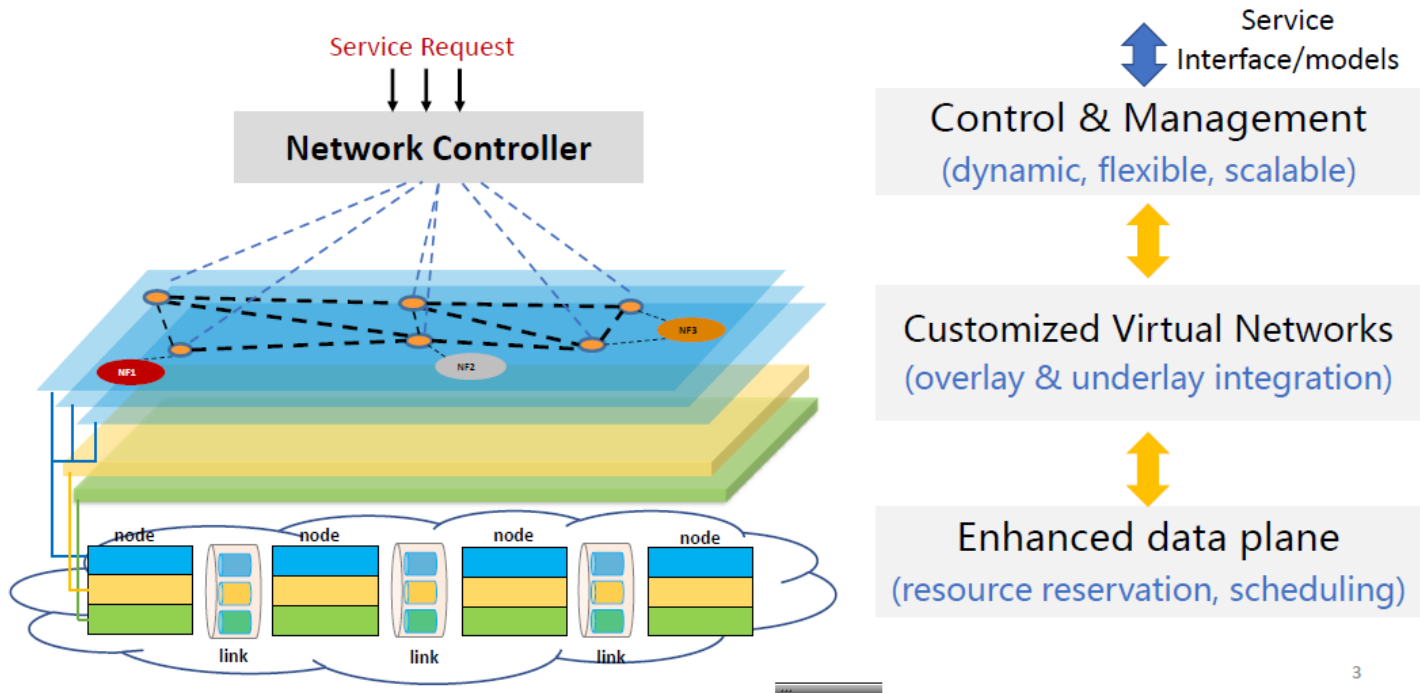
Service Request

Network Controller

NF1

NF2

NF3

node

node

node

node

link

link

link

Service Interface/models

Control & Management
(dynamic, flexible, scalable)

Customized Virtual Networks
(overlay & underlay integration)

Enhanced data plane
(resource reservation, scheduling)

3